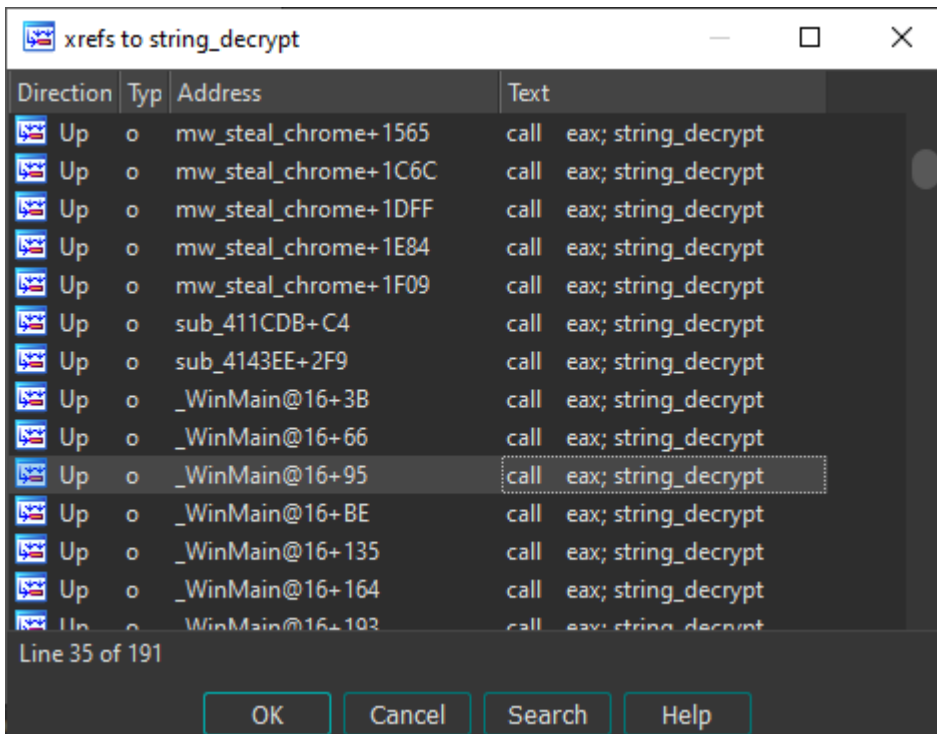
xrefs to string_decrypt

| Direction | Typ | Address | Text |
|---|---|---|---|
| Up | o | mw_steal_chrome+1565 | call eax; string_decrypt |
| Up | o | mw_steal_chrome+1C6C | call eax; string_decrypt |
| Up | o | mw_steal_chrome+1DFF | call eax; string_decrypt |
| Up | o | mw_steal_chrome+1E84 | call eax; string_decrypt |
| Up | o | mw_steal_chrome+1F09 | call eax; string_decrypt |
| Up | o | sub_411CDB+C4 | call eax; string_decrypt |
| Up | o | sub_4143EE+2F9 | call eax; string_decrypt |
| Up | o | _WinMain@16+3B | call eax; string_decrypt |
| Up | o | _WinMain@16+66 | call eax; string_decrypt |
| Up | o | _WinMain@16+95 | call eax; string_decrypt |
| Up | o | _WinMain@16+BE | call eax; string_decrypt |
| Up | o | _WinMain@16+135 | call eax; string_decrypt |
| Up | o | _WinMain@16+164 | call eax; string_decrypt |
| Up | o | _WinMain@16+193 | call eax; string_decrypt |

Line 35 of 191

OK Cancel Search Help